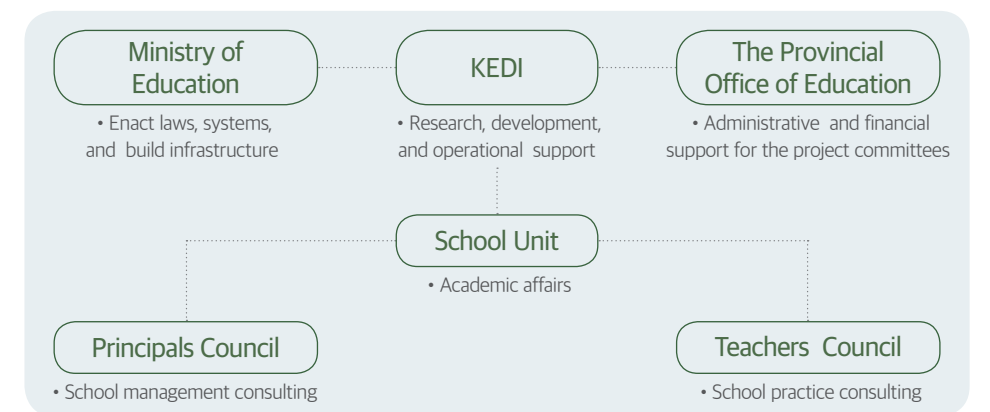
Ministry of Education

• Enact laws, systems, and build infrastructure

KEDI

• Research, development, and operational support

The Provincial Office of Education

• Administrative and financial support for the project committees

School Unit

• Academic affairs

Principals Council

• School management consulting

Teachers Council

• School practice consulting